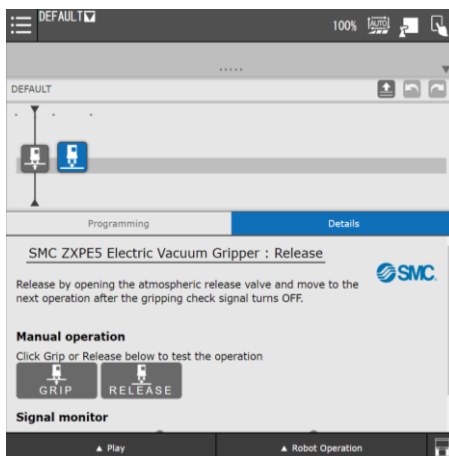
DEFAULT

100% AUTO

.....

DEFAULT

Programming

Details

SMC ZXPE5 Electric Vacuum Gripper : Release

SMC

Release by opening the atmospheric release valve and move to the next operation after the gripping check signal turns OFF.

Manual operation

Click Grip or Release below to test the operation

GRIP

RELEASE

Signal monitor

▲ Play

▲ Robot Operation